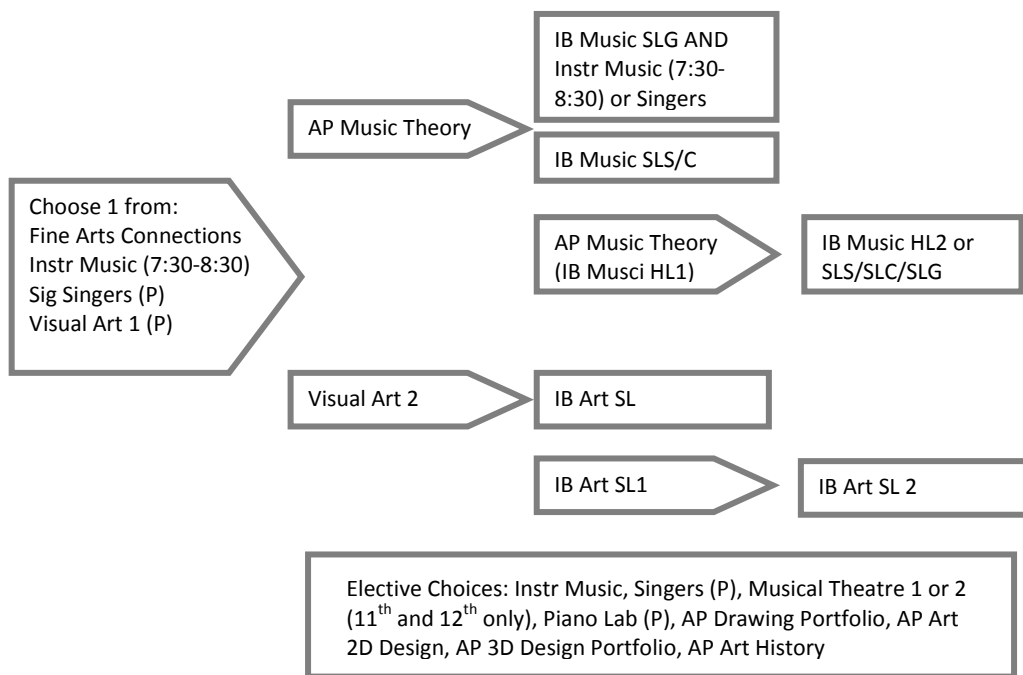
Choose 1 from:
Fine Arts Connections
Instr Music (7:30-8:30)
Sig Singers (P)
Visual Art 1 (P)

AP Music Theory

IB Music SLG AND Instr Music (7:30-8:30) or Singers

IB Music SLS/C

AP Music Theory (IB Musci HL1)

IB Music HL2 or SLS/SLC/SLG

Visual Art 2

IB Art SL

IB Art SL1

IB Art SL 2

Elective Choices: Instr Music, Singers (P), Musical Theatre 1 or 2 ($11^{th}$ and $12^{th}$ only), Piano Lab (P), AP Drawing Portfolio, AP Art 2D Design, AP 3D Design Portfolio, AP Art History